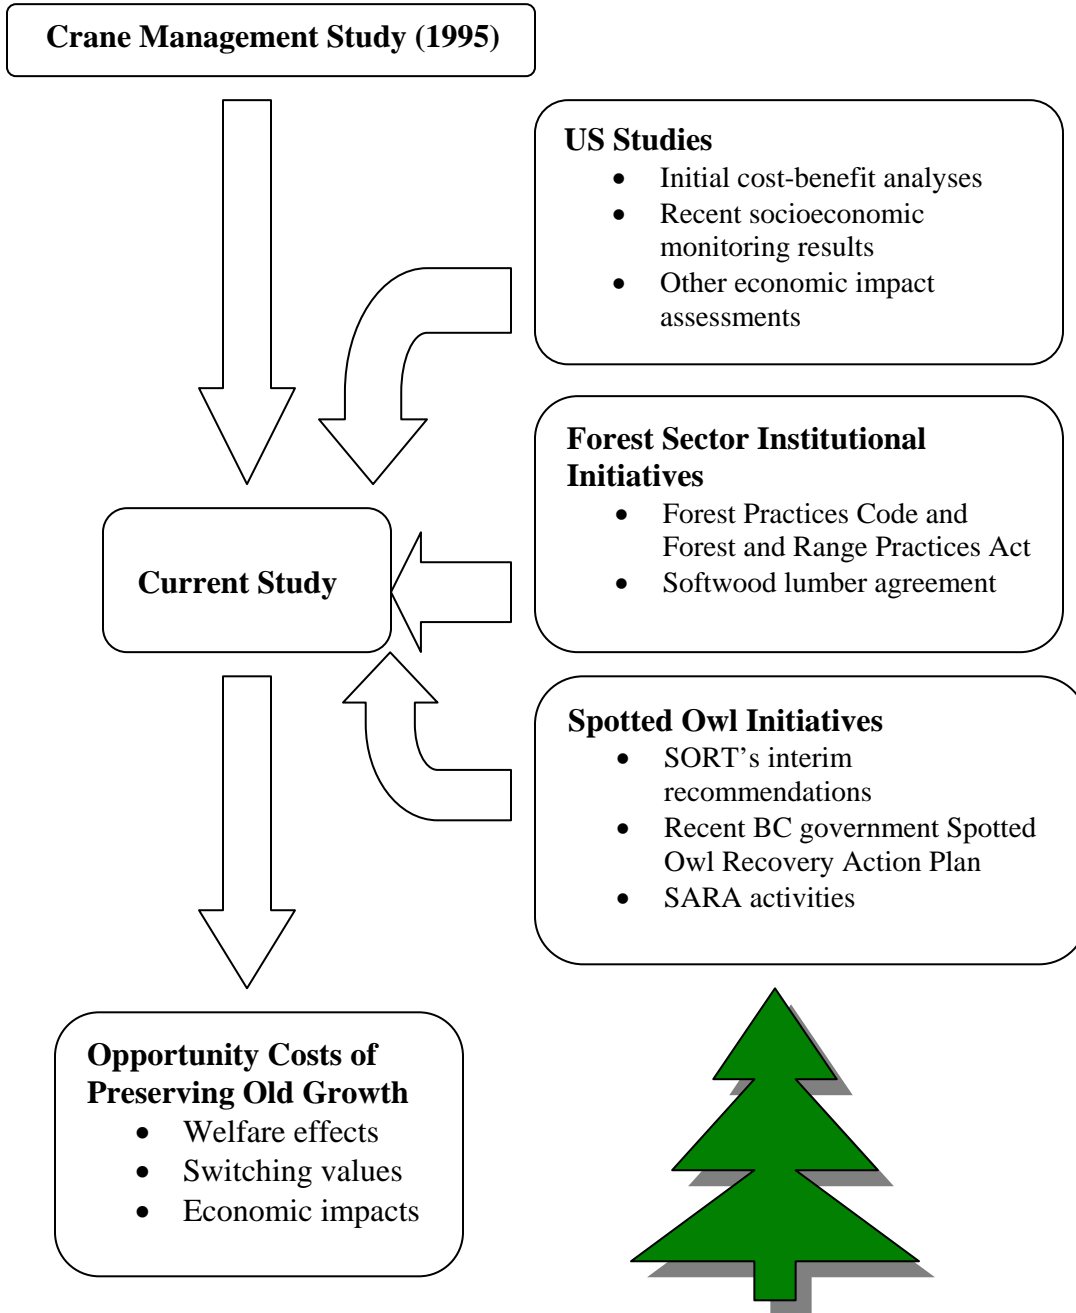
**Crane Management Study (1995)**

**US Studies**
- Initial cost-benefit analyses
- Recent socioeconomic monitoring results
- Other economic impact assessments

**Forest Sector Institutional Initiatives**
- Forest Practices Code and Forest and Range Practices Act
- Softwood lumber agreement

**Current Study**

**Spotted Owl Initiatives**
- SORT's interim recommendations
- Recent BC government Spotted Owl Recovery Action Plan
- SARA activities

**Opportunity Costs of Preserving Old Growth**
- Welfare effects
- Switching values
- Economic impacts